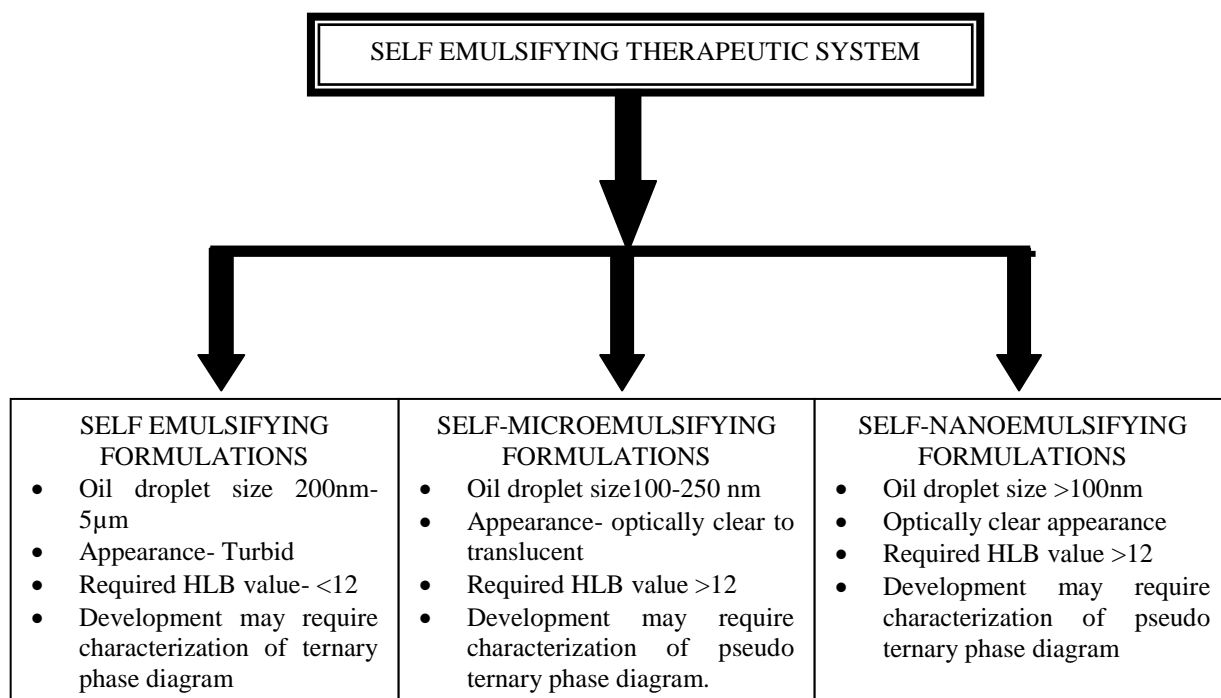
SELF EMULSIFYING THERAPEUTIC SYSTEM

SELF EMULSIFYING FORMULATIONS
- Oil droplet size 200nm-5µm
- Appearance- Turbid
- Required HLB value- <12
- Development may require characterization of ternary phase diagram

SELF-MICROEMULSIFYING FORMULATIONS
- Oil droplet size100-250 nm
- Appearance- optically clear to translucent
- Required HLB value >12
- Development may require characterization of pseudo ternary phase diagram.

SELF-NANOEMULSIFYING FORMULATIONS
- Oil droplet size >100nm
- Optically clear appearance
- Required HLB value >12
- Development may require characterization of pseudo ternary phase diagram